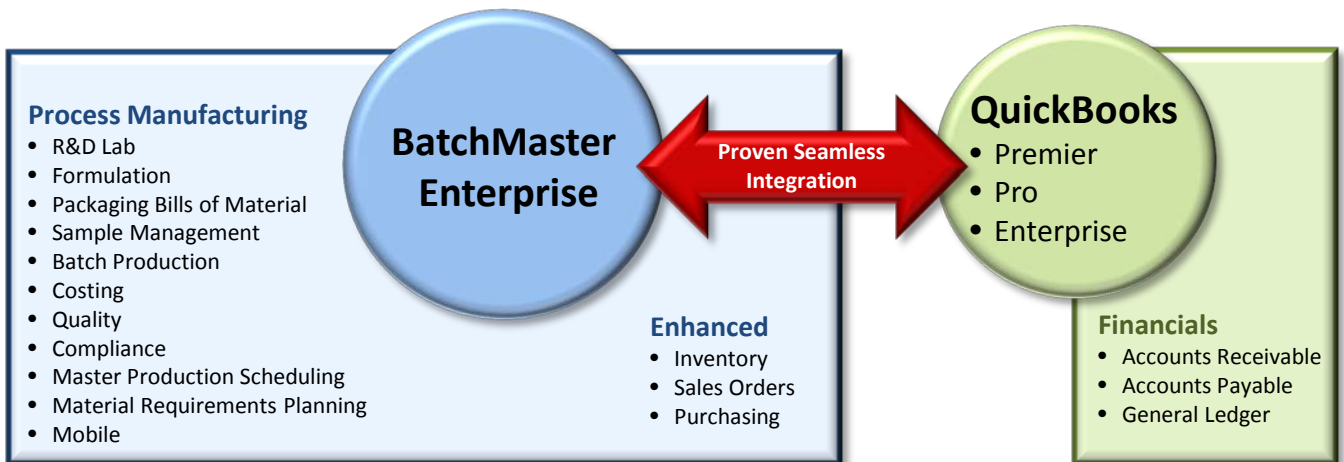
Process Manufacturing
- R&D Lab
- Formulation
- Packaging Bills of Material
- Sample Management
- Batch Production
- Costing
- Quality
- Compliance
- Master Production Scheduling
- Material Requirements Planning
- Mobile

BatchMaster Enterprise

Enhanced
- Inventory
- Sales Orders
- Purchasing

Proven Seamless Integration

QuickBooks
- Premier
- Pro
- Enterprise

Financials
- Accounts Receivable
- Accounts Payable
- General Ledger